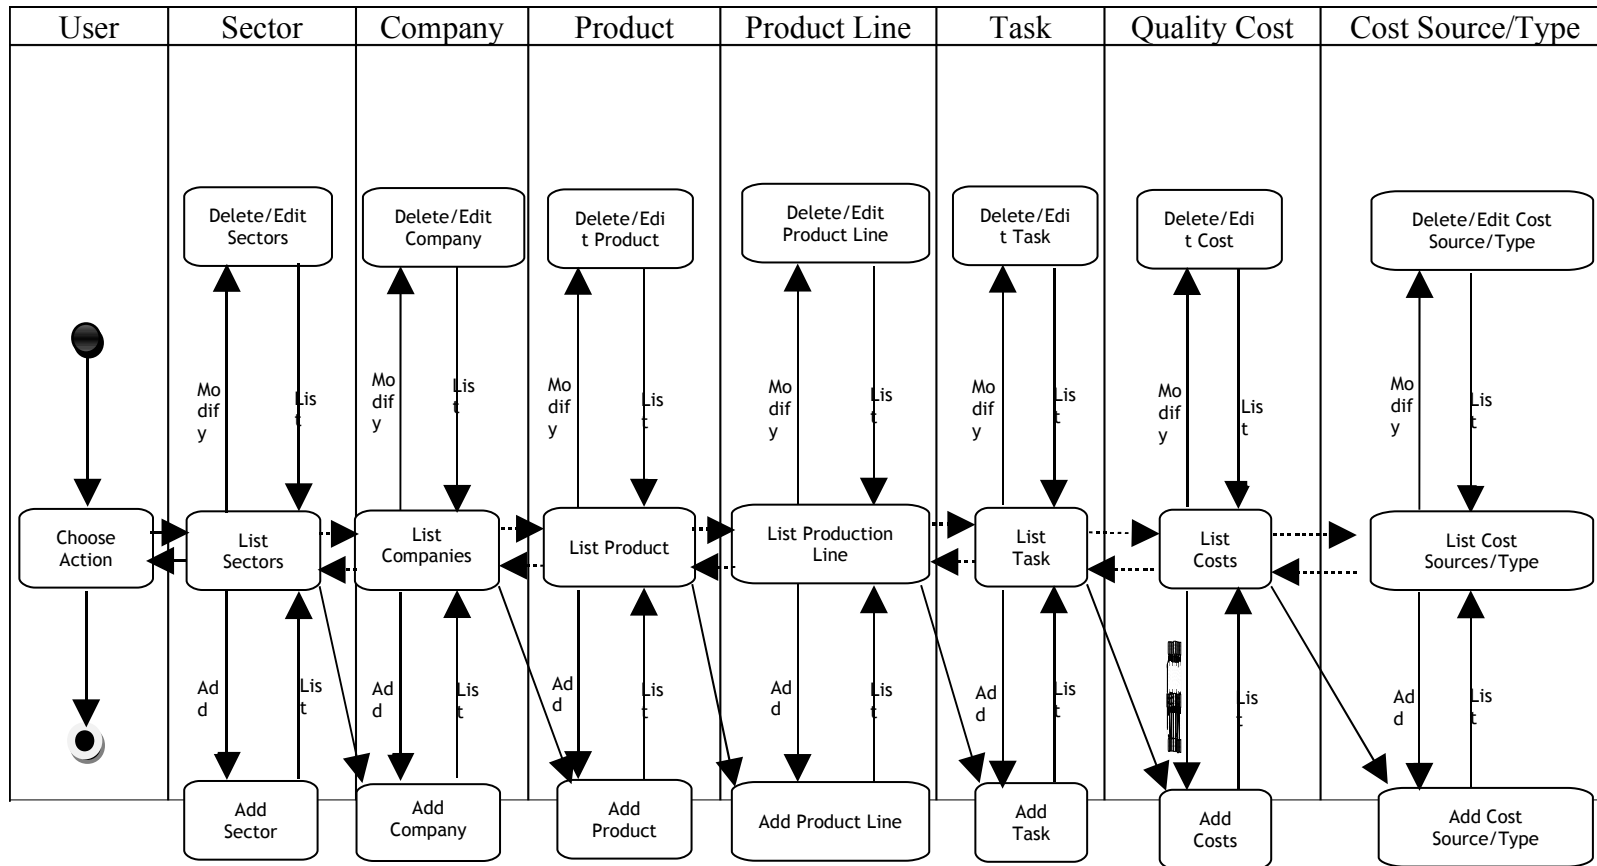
User | Sector | Company | Product | Product Line | Task | Quality Cost | Cost Source/Type

Delete/Edit Sectors
Delete/Edit Company
Delete/Edit Product
Delete/Edit Product Line
Delete/Edit Task
Delete/Edit Cost
Delete/Edit Cost Source/Type

Modify
List
Modify
List
Modify
List
Modify
List
Modify
List
Modify
List
Modify
List

Choose Action
List Sectors
List Companies
List Product
List Production Line
List Task
List Costs
List Cost Sources/Type

Add
List
Add
List
Add
List
Add
List
Add
List
List
Add
List

Add Sector
Add Company
Add Product
Add Product Line
Add Task
Add Costs
Add Cost Source/Type